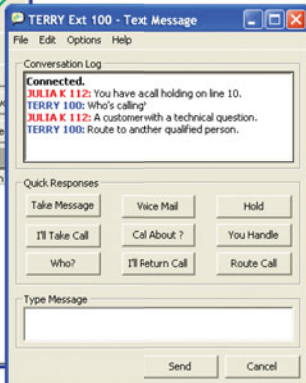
TERRY Ext 100 - Text Message

File Edit Options Help

Conversation Log

Connected.
JULIA K 112: You have acall holding on line 10.
TERRY 100: Who's calling'
JULIA K 112: A customerwith a technical question.
TERRY 100: Route to andther qualified person.

Quick Responses

Take Message
Voice Mail
Hold
I'll Take Call
Cal About ?
You Handle
Who?
I'll Return Call
Route Call

Type Message

Send
Cancel